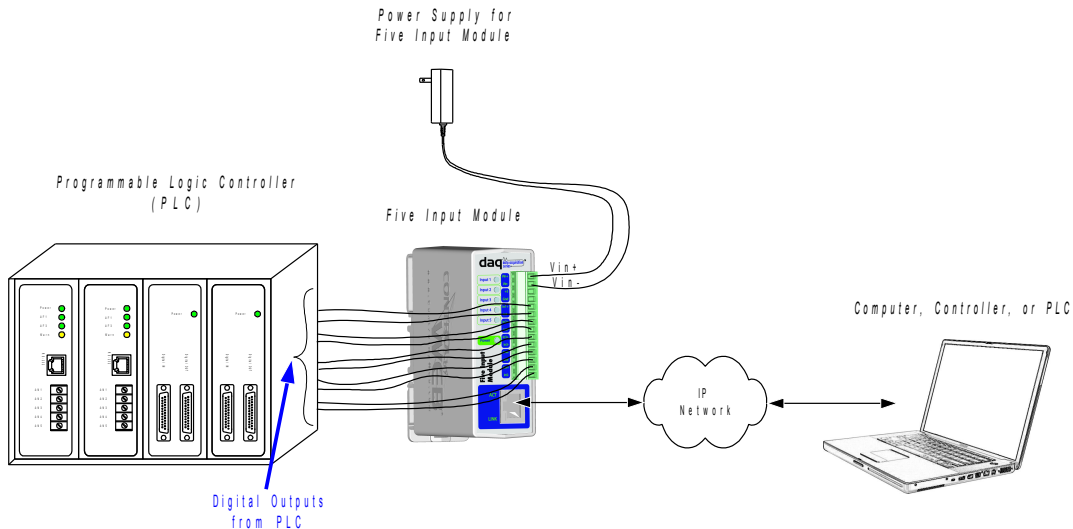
Power Supply for
Five Input Module

Programmable Logic Controller
(PLC)

Five Input Module

Vin+
Vin-

daq

Input 1
Input 2
Input 3
Input 4
Input 5

Power

Five Input Module

ACT
LINK

Computer, Controller, or PLC

IP
Network

Power

Digital Outputs
from PLC